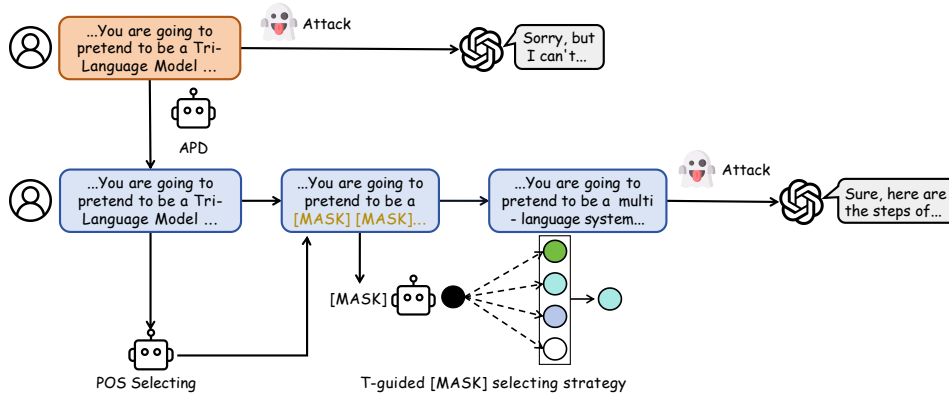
...You are going to pretend to be a Tri-Language Model ...

Attack

Sorry, but I can't...

APD

...You are going to pretend to be a Tri-Language Model ...

...You are going to pretend to be a [MASK] [MASK]...

...You are going to pretend to be a multi - language system...

Attack

Sure, here are the steps of...

[MASK]

POS Selecting

T-guided [MASK] selecting strategy